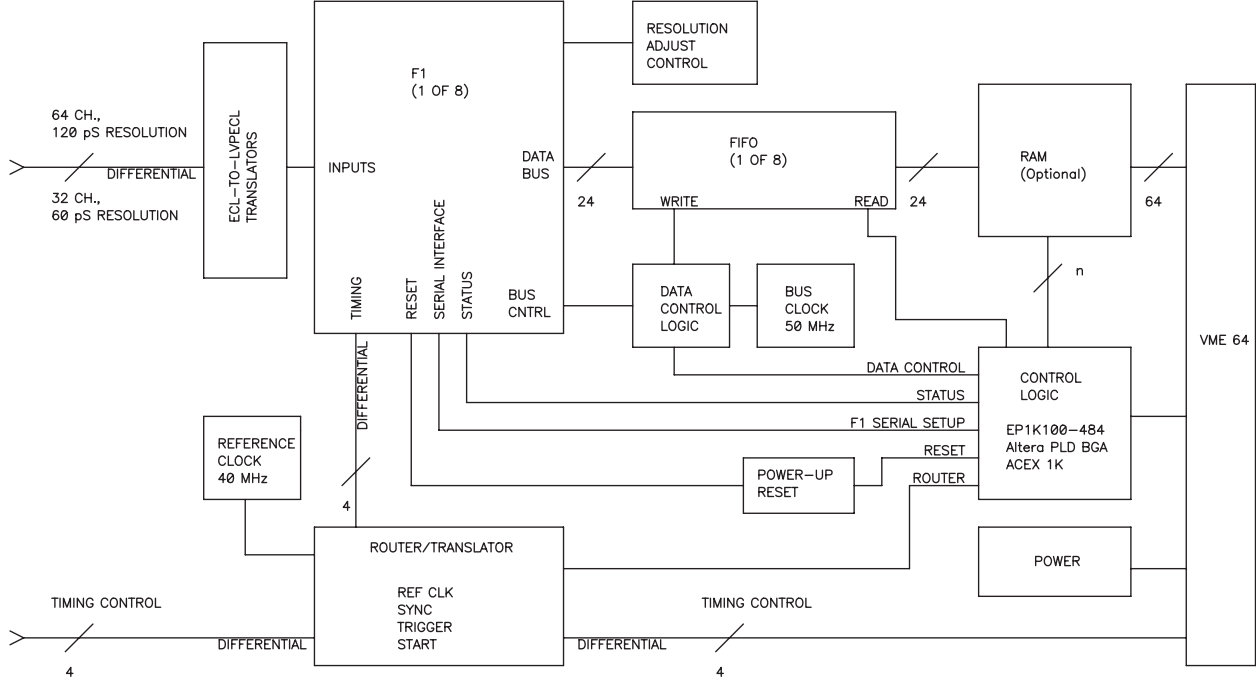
RESOLUTION
ADJUST
CONTROL

F1
(1 OF 8)

64 CH.,
120 pS RESOLUTION

DIFFERENTIAL

32 CH.,
60 pS RESOLUTION

ECL-TO-LVPECL
TRANSLATORS

INPUTS

DATA
BUS

24

FIFO
(1 OF 8)

WRITE

READ

24

RAM
(Optional)

64

TIMING

RESET

SERIAL INTERFACE

STATUS

BUS
CNTRL

DATA
CONTROL
LOGIC

BUS
CLOCK
50 MHz

n

VME 64

DIFFERENTIAL

DATA CONTROL

STATUS

F1 SERIAL SETUP

RESET

ROUTER

CONTROL
LOGIC

EP1K100–484
Altera PLD BGA
ACEX 1K

REFERENCE
CLOCK
40 MHz

POWER–UP
RESET

4

ROUTER/TRANSLATOR

REF CLK
SYNC
TRIGGER
START

POWER

TIMING CONTROL

DIFFERENTIAL

4

TIMING CONTROL

DIFFERENTIAL

4